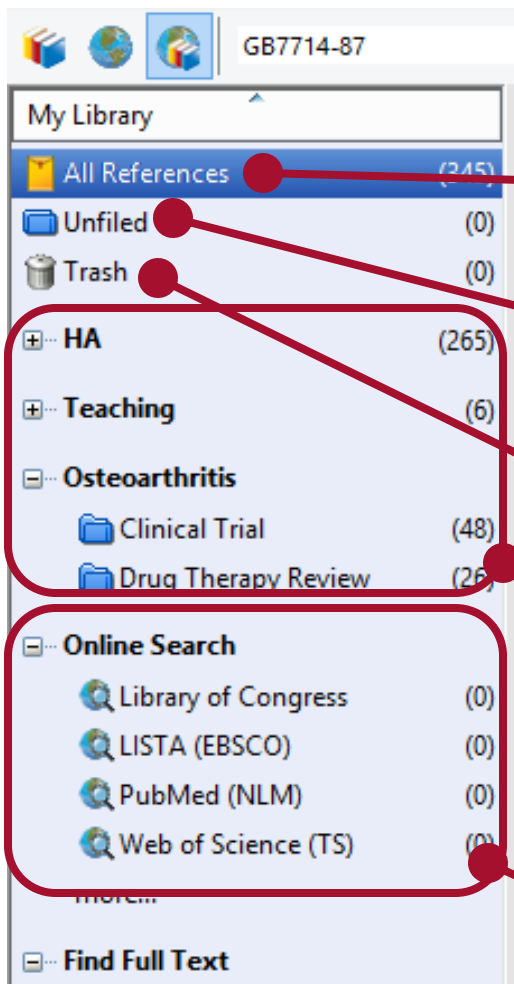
GB7714-87

My Library

All References (345)

Unfiled (0)

Trash (0)

HA (265)

Teaching (6)

Osteoarthritis

Clinical Trial (48)

Drug Therapy Review (26)

Online Search

Library of Congress (0)

LISTA (EBSCO) (0)

PubMed (NLM) (0)

Web of Science (TS) (0)

more...

Find Full Text